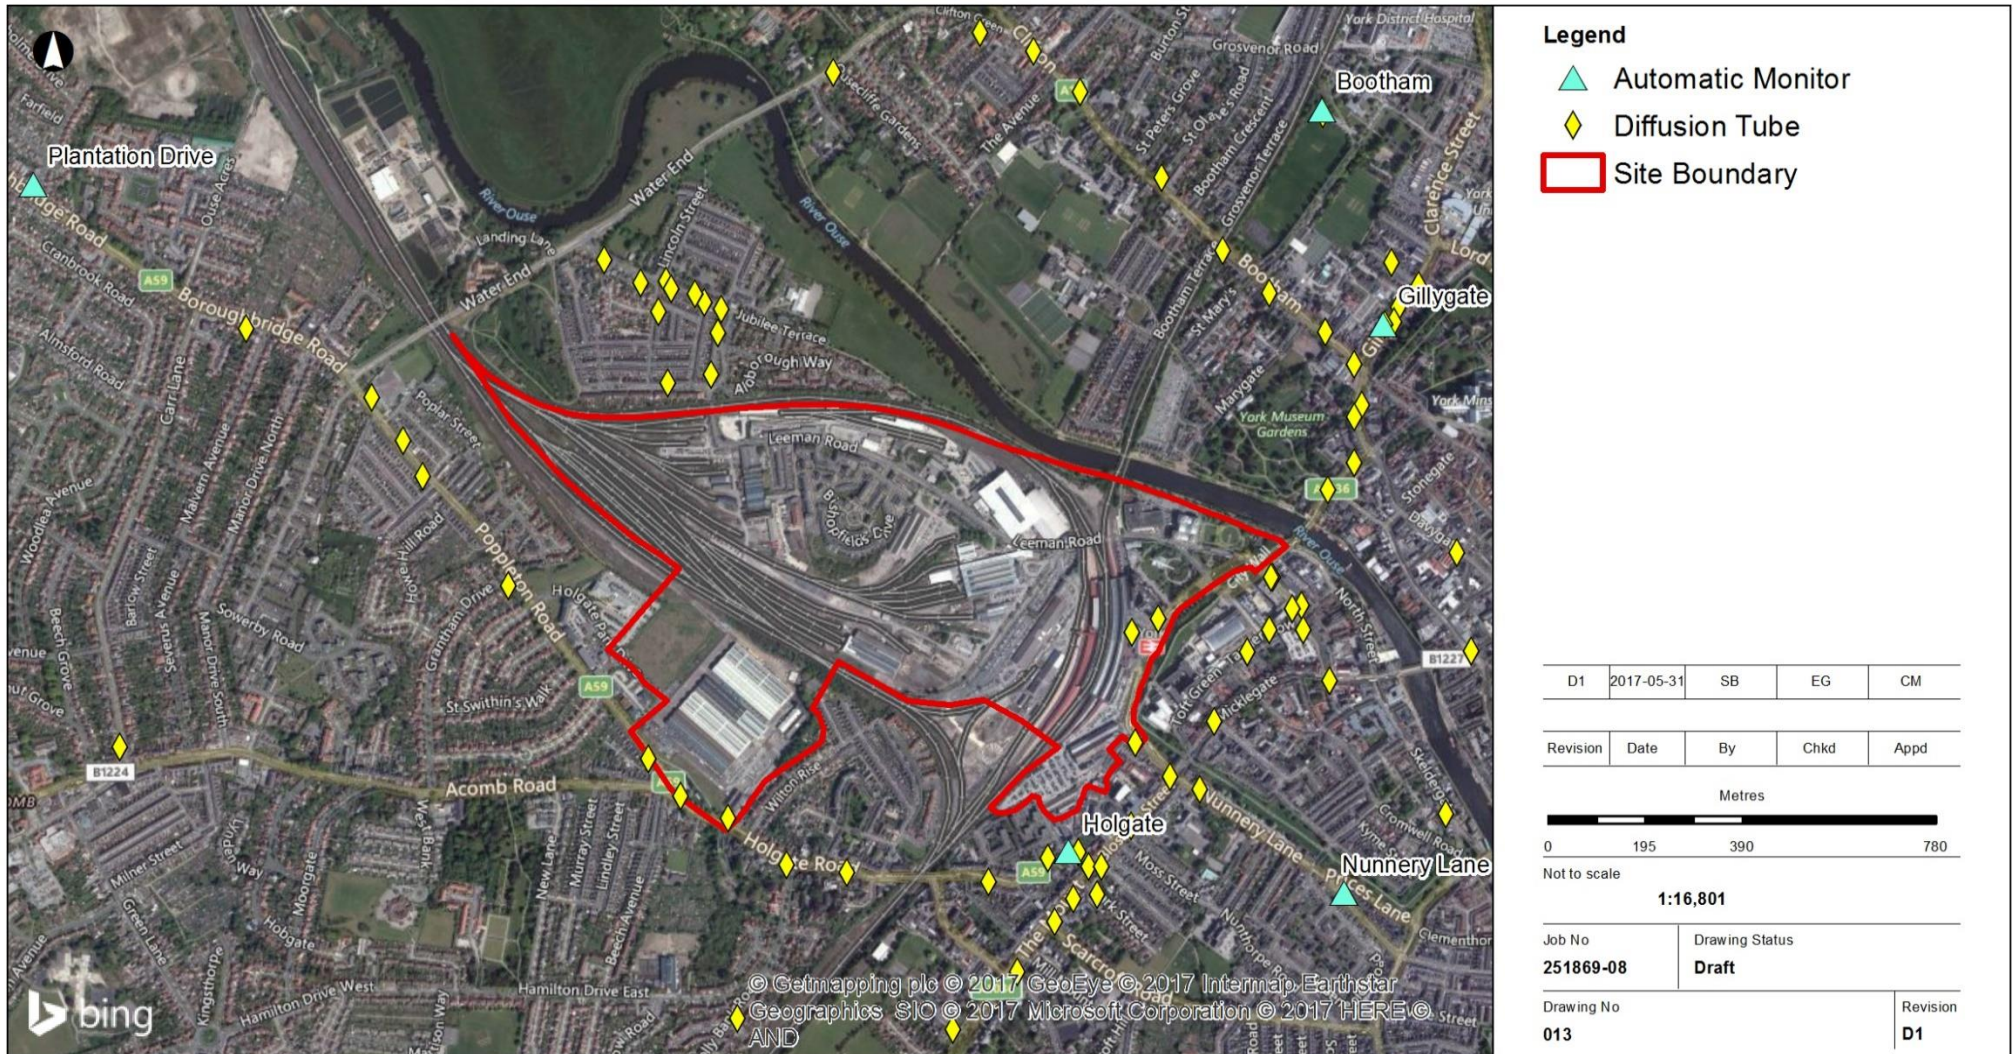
Plantation Drive
Bootham
Gillygate
Holgate
Nunnery Lane
Clifton Green
Clifton
York District Hospital
Grosvenor Road
Burton Stone
St Peters Grove
St Olave's Road
Bootham Crescent
Grosvenor Terrace
The Avenue
Queen Anne's Gardens
A19
Water End
Landing Lane
River Ouse
Lincoln Street
Jubilee Terrace
Marlborough Way
Leeman Road
Boroughbridge Road
Cranbrook Road
A59
Aintree Road
Carr Lane
Poplar Street
Malvern Avenue
Manor Drive North
Woodlea Avenue
Howe Hill Road
Poppleton Road
Grantham Drive
Holgate Park
Barlow Street
Severus Avenue
Manor Drive South
Sowerby Road
St Swithin's Walk
Beech Grove
B1224
Acomb Road
West Bank
Milner Street
Green Lane
Moorgate
Hobgate
Wilton Rise
Holgate Road
New Lane
Murray Street
Lindley Street
Beech Avenue
Hamilton Drive East
Hamilton Drive West
Kingsthorpe
Bishopsfields Drive
Bootham Terrace
St Mary's
Marygate
York Museum Gardens
Clarence Street
Lord Mayor's Walk
York Minster
A1036
Stonegate
Davygate
North Street
B1227
Micklegate
Toft Green
Skeldergate
Cromwell Road
Kyme Street
Nunnery Lane
Prices Lane
Clementhorpe
Moss Street
Dalton Terrace
Scarcroft Road
The Mount
Nunthorpe Road
Blossom Street
Park Street
© Getmapping plc © 2017 GeoEye © 2017 Intermap Earthstar Geographics SIO © 2017 Microsoft Corporation © 2017 HERE © AND
bing

Legend
Automatic Monitor
Diffusion Tube
Site Boundary

| D1 | 2017-05-31 | SB | EG | CM |
|---|---|---|---|---|
| Revision | Date | By | Chkd | Appd |

Metres
0 195 390 780
Not to scale
1:16,801

Job No
251869-08
Drawing Status
Draft
Drawing No
013
Revision
D1